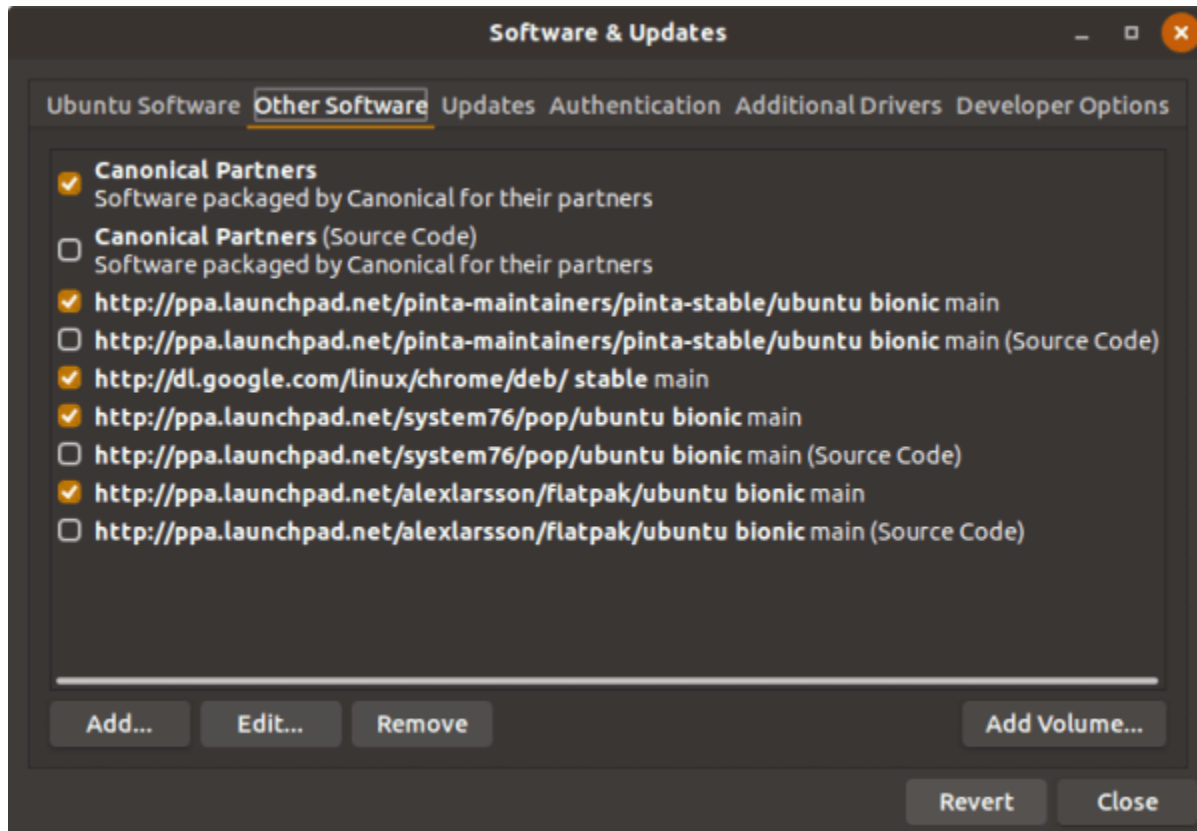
Software & Updates

Ubuntu Software Other Software Updates Authentication Additional Drivers Developer Options

Canonical Partners
Software packaged by Canonical for their partners

Canonical Partners (Source Code)
Software packaged by Canonical for their partners

http://ppa.launchpad.net/pinta-maintainers/pinta-stable/ubuntu bionic main

http://ppa.launchpad.net/pinta-maintainers/pinta-stable/ubuntu bionic main (Source Code)

http://dl.google.com/linux/chrome/deb/ stable main

http://ppa.launchpad.net/system76/pop/ubuntu bionic main

http://ppa.launchpad.net/system76/pop/ubuntu bionic main (Source Code)

http://ppa.launchpad.net/alexlarsson/flatpak/ubuntu bionic main

http://ppa.launchpad.net/alexlarsson/flatpak/ubuntu bionic main (Source Code)

Add... Edit... Remove Add Volume...

Revert Close